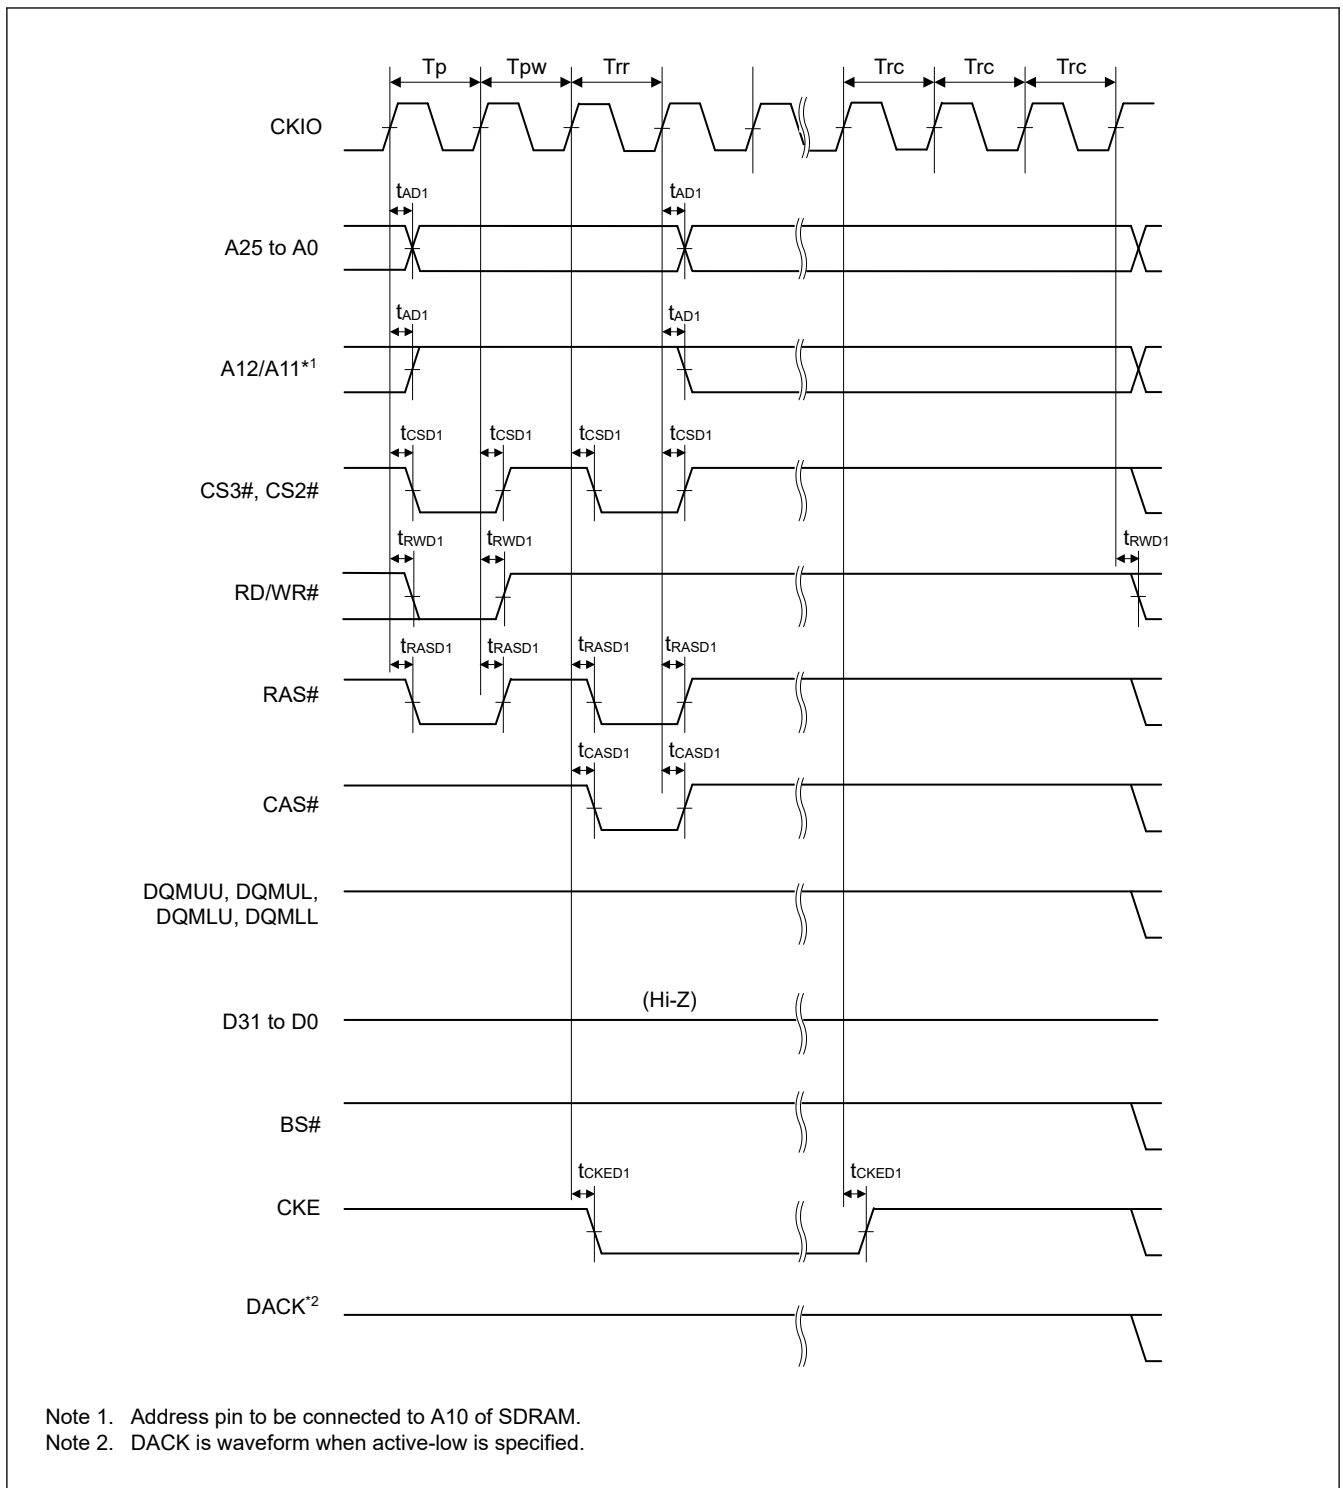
Tp Tpw Trr Trc Trc Trc

CKIO

$t_{AD1}$ $t_{AD1}$

A25 to A0

$t_{AD1}$ $t_{AD1}$

A12/A11*$^1$

$t_{CSD1}$ $t_{CSD1}$ $t_{CSD1}$ $t_{CSD1}$

CS3#, CS2#

$t_{RWD1}$ $t_{RWD1}$ $t_{RWD1}$

RD/WR#

$t_{RASD1}$ $t_{RASD1}$ $t_{RASD1}$ $t_{RASD1}$

RAS#

$t_{CASD1}$ $t_{CASD1}$

CAS#

DQMUU, DQMUL, DQMLU, DQMLL

(Hi-Z)

D31 to D0

BS#

$t_{CKED1}$ $t_{CKED1}$

CKE

DACK$^{*2}$

Note 1. Address pin to be connected to A10 of SDRAM.
Note 2. DACK is waveform when active-low is specified.